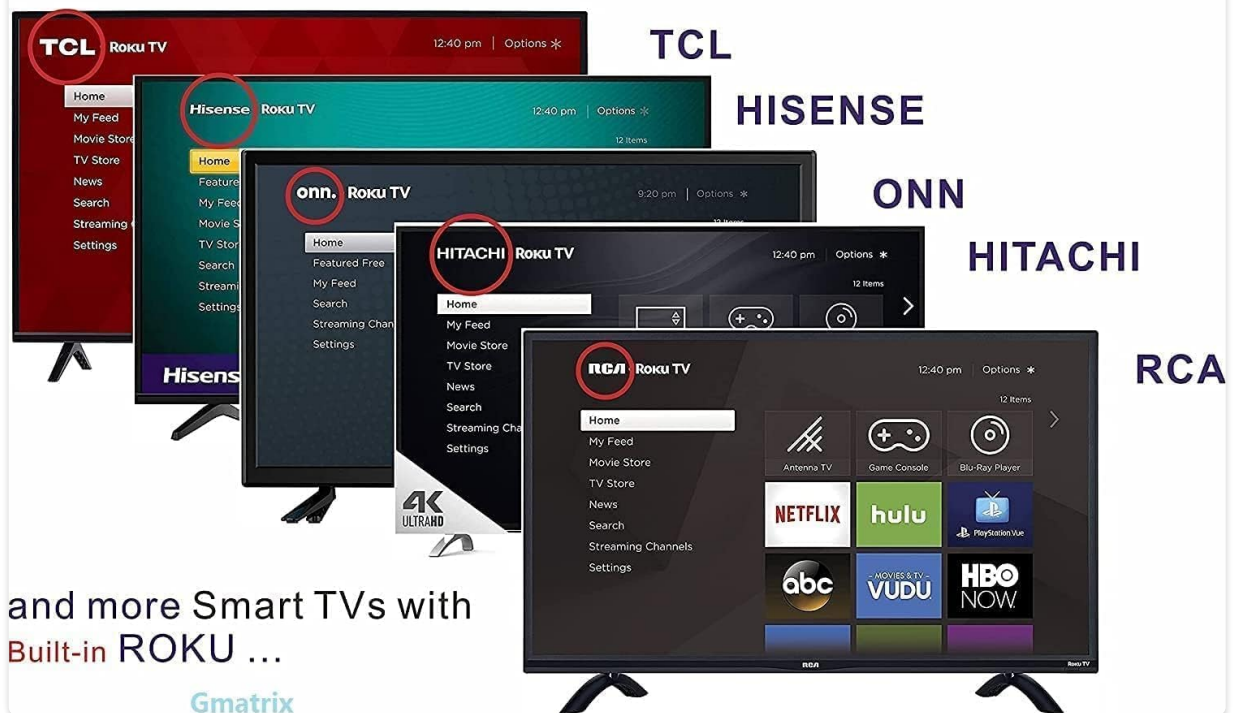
TCL Roku TV 12:40 pm | Options ✱

Home
My Feed
Movie Store
TV Store
News
Search
Streaming
Settings

TCL

Hisense Roku TV 12:40 pm | Options ✱
12 Items

Home
Feature
My Feed
Movie S
TV Stor
Search
Streami
Settings

Hisense

HISENSE

onn. Roku TV 9:20 pm | Options ✱
12 Items

Home
Featured Free
My Feed
Search
Streaming Chan
Settings

ONN

HITACHI Roku TV 12:40 pm | Options ✱
12 Items

Home
My Feed
Movie Store
TV Store
News
Search
Streaming Cha
Settings

4K ULTRAHD

HITACHI

RCA Roku TV 12:40 pm | Options ✱
12 Items

Home
My Feed
Movie Store
TV Store
News
Search
Streaming Channels
Settings

Antenna TV
Game Console
Blu-Ray Player
NETFLIX
hulu
PlayStation Vue
abc
MOVIES & TV VUDU
HBO NOW

RCA
Roku TV

RCA

and more Smart TVs with
Built-in ROKU ...

Gmatrix